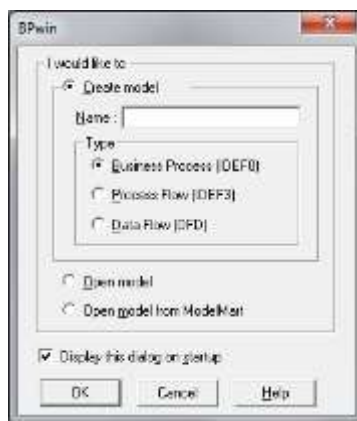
BPwin

I would like to

Create model

Name :

Type

Business Process (IDEF0)

Process Flow (IDEF3)

Data Flow (DFD)

Open model

Open model from ModelMart

Display this dialog on startup

OK

Cancel

Help